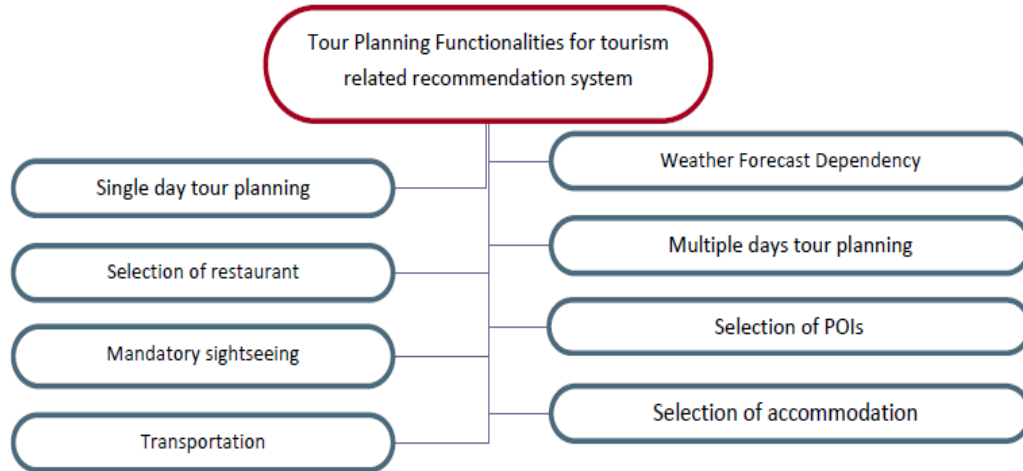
Tour Planning Functionalities for tourism related recommendation system

Weather Forecast Dependency

Single day tour planning

Multiple days tour planning

Selection of restaurant

Selection of POIs

Mandatory sightseeing

Selection of accommodation

Transportation